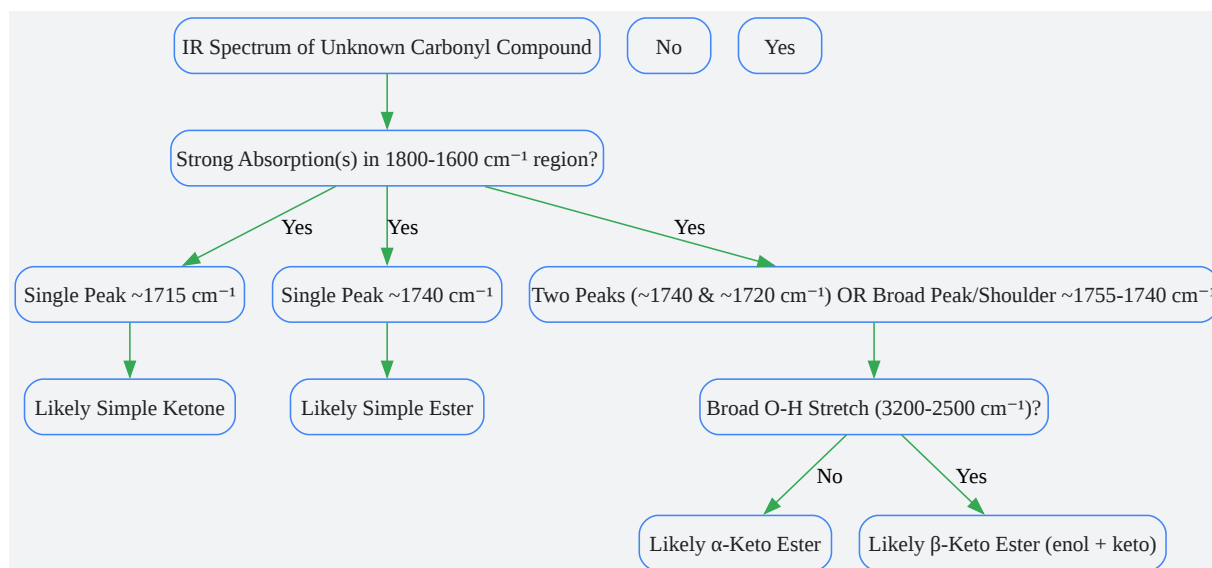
IR Spectrum of Unknown Carbonyl Compound

No

Yes

Strong Absorption(s) in 1800-1600 cm⁻¹ region?

Yes

Yes

Yes

Single Peak ~1715 cm⁻¹

Single Peak ~1740 cm⁻¹

Two Peaks (~1740 & ~1720 cm⁻¹) OR Broad Peak/Shoulder ~1755-1740 cm⁻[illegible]

Likely Simple Ketone

Likely Simple Ester

Broad O-H Stretch (3200-2500 cm⁻¹)?

No

Yes

Likely α-Keto Ester

Likely β-Keto Ester (enol + keto)